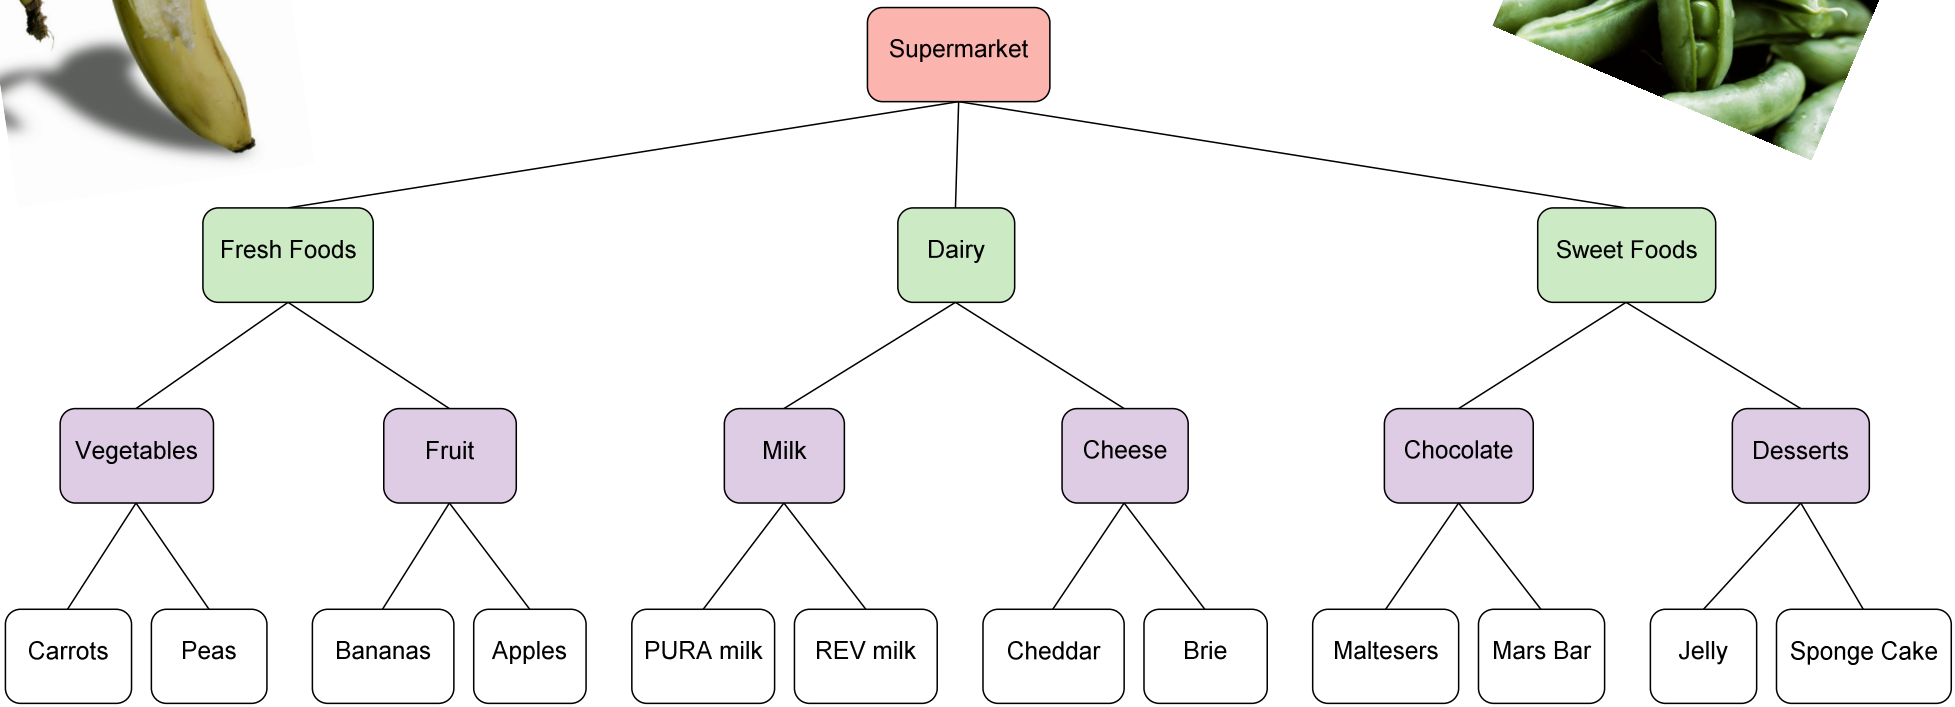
Supermarket

Fresh Foods

Dairy

Sweet Foods

Vegetables

Fruit

Milk

Cheese

Chocolate

Desserts

Carrots

Peas

Bananas

Apples

PURA milk

REV milk

Cheddar

Brie

Maltesers

Mars Bar

Jelly

Sponge Cake